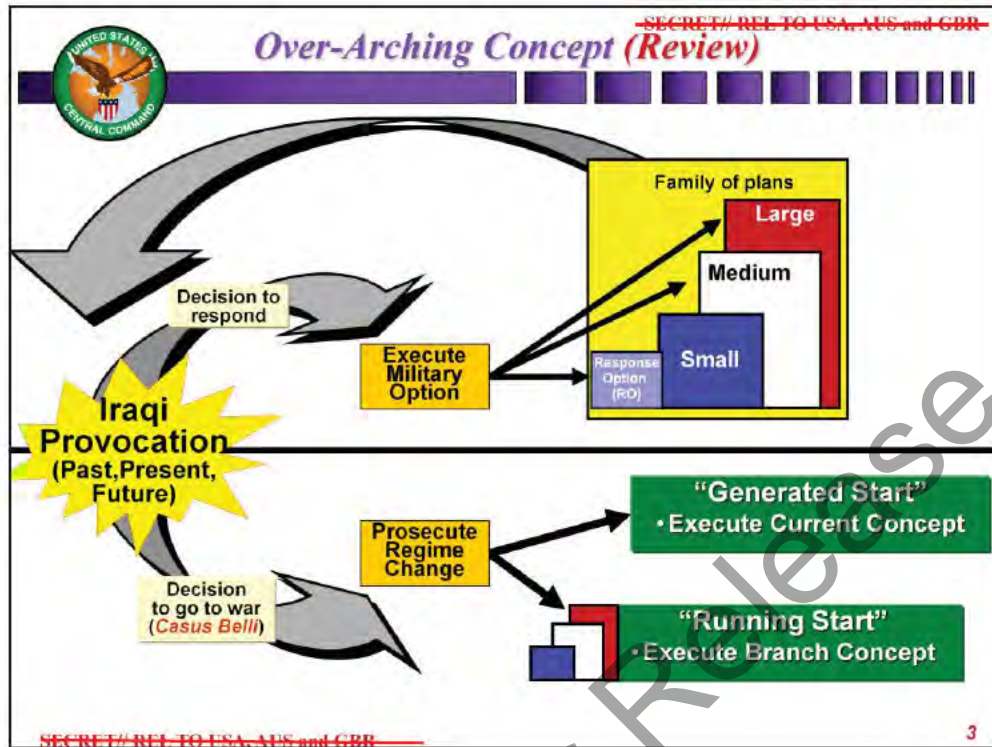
SECRET// REL TO USA, AUS and GBR

UNITED STATES CENTRAL COMMAND

Over-Arching Concept (Review)

Family of plans

Large

Medium

Small

Response Option (RO)

Decision to respond

Execute Military Option

Iraqi Provocation (Past,Present, Future)

Prosecute Regime Change

"Generated Start"
• Execute Current Concept

Decision to go to war (Casus Belli)

"Running Start"
• Execute Branch Concept

SECRET// REL TO USA, AUS and GBR

3

Release